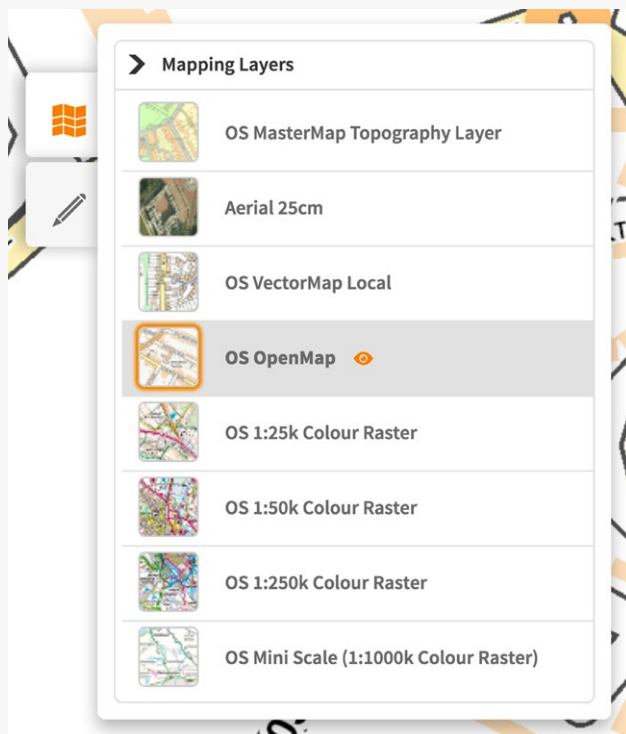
Mapping Layers

OS MasterMap Topography Layer

Aerial 25cm

OS VectorMap Local

OS OpenMap

OS 1:25k Colour Raster

OS 1:50k Colour Raster

OS 1:250k Colour Raster

OS Mini Scale (1:1000k Colour Raster)